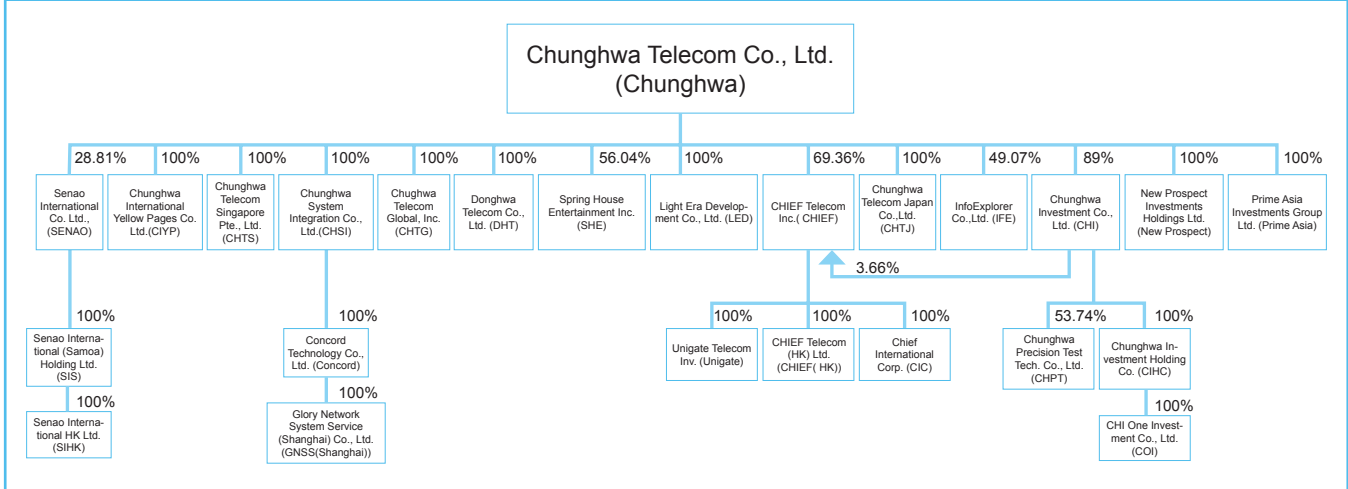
Chunghwa Telecom Co., Ltd. (Chunghwa)

28.81%
Senao International Co. Ltd., (SENAO)

100%
Chunghwa International Yellow Pages Co. Ltd.(CIYP)

100%
Chunghwa Telecom Singapore Pte., Ltd. (CHTS)

100%
Chunghwa System Integration Co., Ltd.(CHSI)

100%
Chughwa Telecom Global, Inc. (CHTG)

100%
Donghwa Telecom Co., Ltd. (DHT)

56.04%
Spring House Entertainment Inc. (SHE)

100%
Light Era Development Co., Ltd. (LED)

69.36%
CHIEF Telecom Inc.( CHIEF)

100%
Chunghwa Telecom Japan Co.,Ltd. (CHTJ)

49.07%
InfoExplorer Co.,Ltd. (IFE)

89%
Chunghwa Investment Co., Ltd. (CHI)

100%
New Prospect Investments Holdings Ltd. (New Prospect)

100%
Prime Asia Investments Group Ltd. (Prime Asia)

3.66%

100%
Senao International (Samoa) Holding Ltd. (SIS)

100%
Senao International HK Ltd. (SIHK)

100%
Concord Technology Co., Ltd. (Concord)

100%
Glory Network System Service (Shanghai) Co., Ltd. (GNSS(Shanghai))

100%
Unigate Telecom Inv. (Unigate)

100%
CHIEF Telecom (HK) Ltd. (CHIEF( HK))

100%
Chief International Corp. (CIC)

53.74%
Chunghwa Precision Test Tech. Co., Ltd. (CHPT)

100%
Chunghwa Investment Holding Co. (CIHC)

100%
CHI One Investment Co., Ltd. (COI)